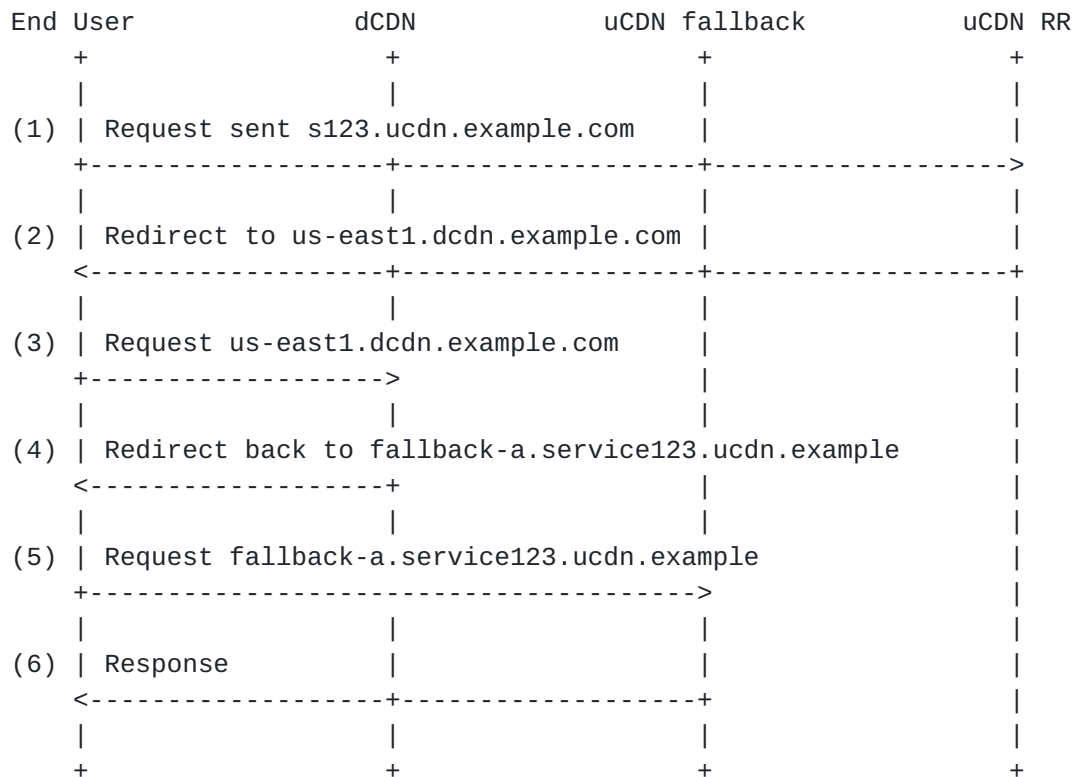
End User dCDN uCDN fallback uCDN RR

(1) Request sent s123.ucdn.example.com

(2) Redirect to us-east1.dcdn.example.com

(3) Request us-east1.dcdn.example.com

(4) Redirect back to fallback-a.service123.ucdn.example

(5) Request fallback-a.service123.ucdn.example

(6) Response